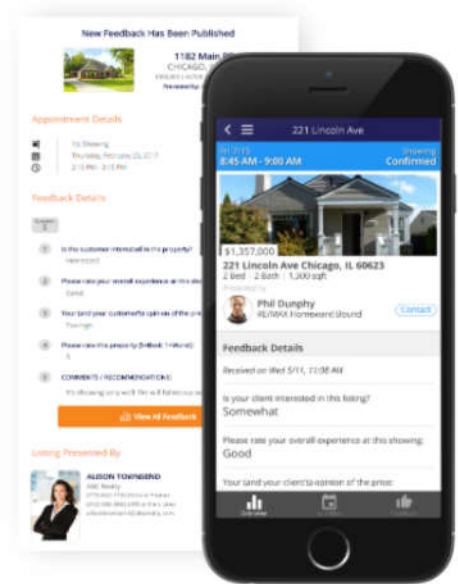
New Feedback Has Been Published

1182 Main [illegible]
CHICAGO, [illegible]

Appointment Details

1st Showing
Thursday, February 23, 2017
2:15 PM - 3:15 PM

Feedback Details

1 Is the customer interested in the property?

2 Please rate your overall experience at this sh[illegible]

3 Your (and your customer's) opinion of the p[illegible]

4 Please rate this property (1=Best, 1=Worst)

5 COMMENTS / RECOMMENDATIONS

View All Feedback

Listing Presented By

ALISON TOWNSEND

221 Lincoln Ave

Fri 7/15
8:45 AM - 9:00 AM

Showing
Confirmed

$1,357,000
221 Lincoln Ave Chicago, IL 60623
2 Bed | 2 Bath | 1,300 sqft

Phil Dunphy
RE/MAX Homeward Bound

Contact

Feedback Details

Received on Wed 5/11, 11:58 AM

Is your client interested in this listing?
Somewhat

Please rate your overall experience at this showing:
Good

Your (and your client's) opinion of the price: